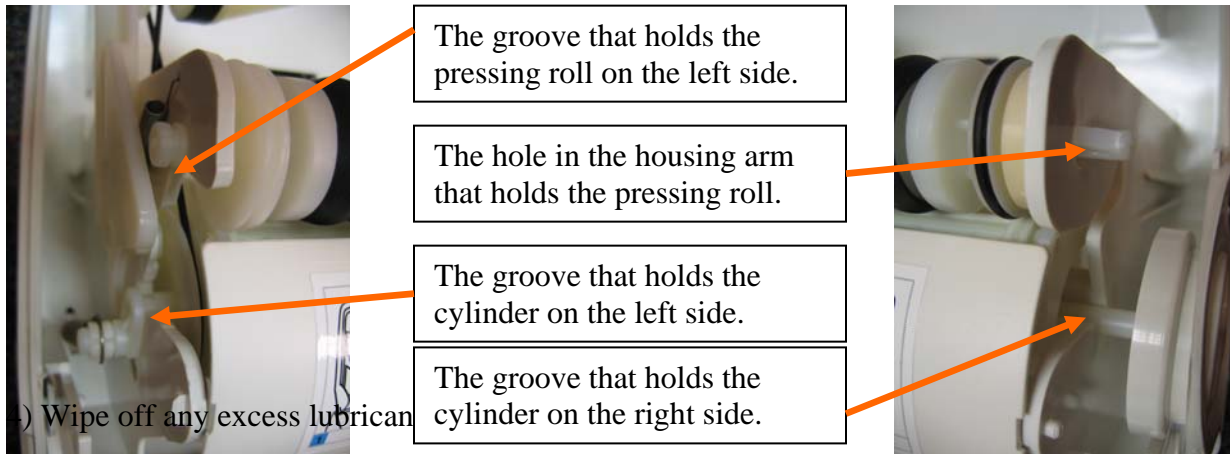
The groove that holds the pressing roll on the left side.

The hole in the housing arm that holds the pressing roll.

The groove that holds the cylinder on the left side.

The groove that holds the cylinder on the right side.

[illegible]) Wipe off any excess lubrican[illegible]